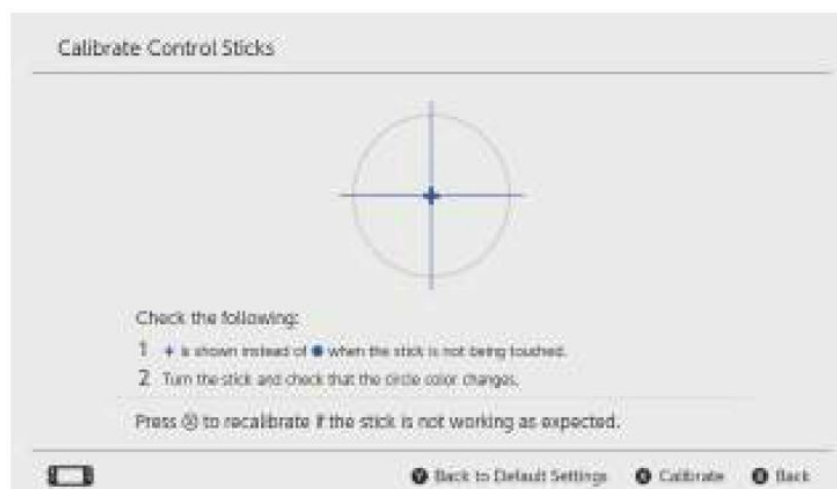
Calibrate Control Sticks

Check the following:

1. + is shown instead of ● when the stick is not being touched.

2. Turn the stick and check that the circle color changes.

Press Ⓧ to recalibrate if the stick is not working as expected.

Back to Default Settings Calibrate Back